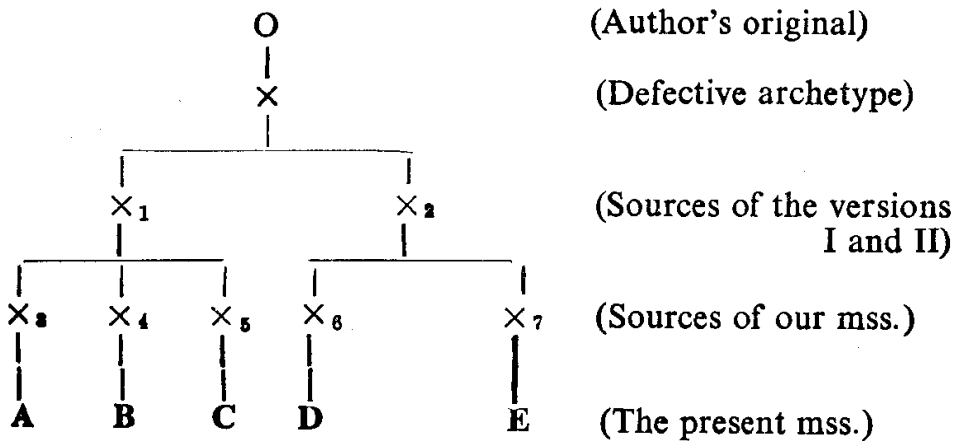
O (Author's original)

$\times$ (Defective archetype)

$\times_1$ $\times_2$ (Sources of the versions I and II)

$\times_3$ $\times_4$ $\times_5$ $\times_6$ $\times_7$ (Sources of our mss.)

A B C D E (The present mss.)